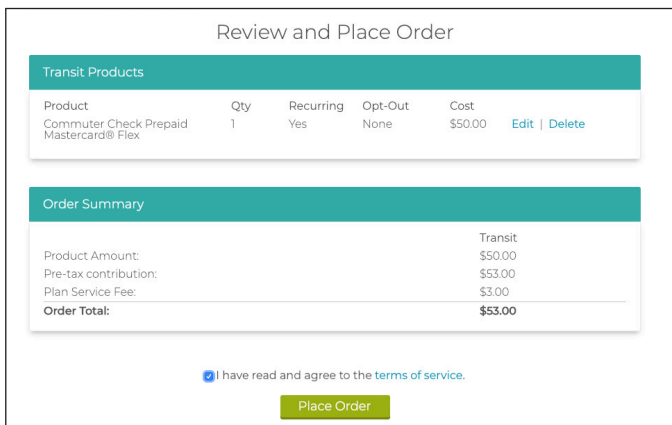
Review and Place Order

Transit Products

| Product | Qty | Recurring | Opt-Out | Cost | |
|---|---|---|---|---|---|
| Commuter Check Prepaid Mastercard® Flex | 1 | Yes | None | $50.00 | Edit \| Delete |

Order Summary

| | Transit |
|---|---|
| Product Amount: | $50.00 |
| Pre-tax contribution: | $53.00 |
| Plan Service Fee: | $3.00 |
| **Order Total:** | **$53.00** |

I have read and agree to the terms of service.

Place Order